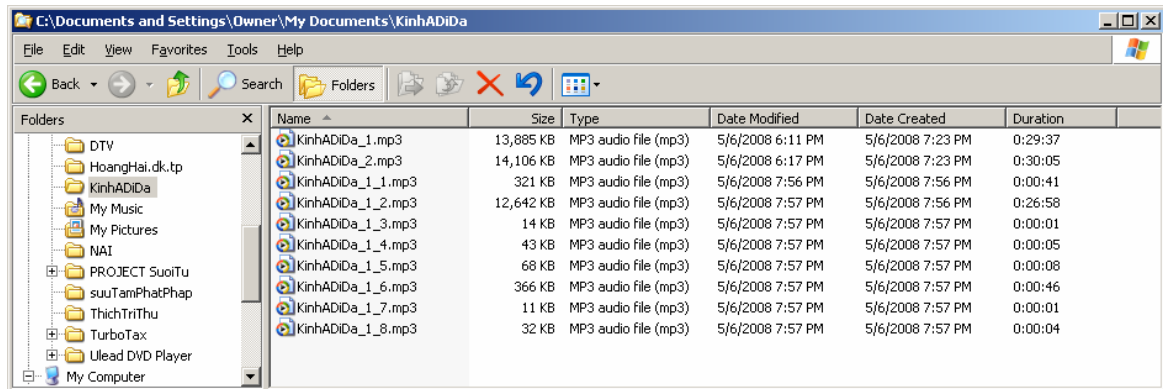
C:\Documents and Settings\Owner\My Documents\KinhADiDa

File Edit View Favorites Tools Help

Back Search Folders

Folders

DTV
HoangHai.dk.tp
KinhADiDa
My Music
My Pictures
NAI
PROJECT SuoiTu
suuTamPhatPhap
ThichTriThu
TurboTax
Ulead DVD Player
My Computer

| Name | Size | Type | Date Modified | Date Created | Duration |
|---|---|---|---|---|---|
| KinhADiDa_1.mp3 | 13,885 KB | MP3 audio file (mp3) | 5/6/2008 6:11 PM | 5/6/2008 7:23 PM | 0:29:37 |
| KinhADiDa_2.mp3 | 14,106 KB | MP3 audio file (mp3) | 5/6/2008 6:17 PM | 5/6/2008 7:23 PM | 0:30:05 |
| KinhADiDa_1_1.mp3 | 321 KB | MP3 audio file (mp3) | 5/6/2008 7:56 PM | 5/6/2008 7:56 PM | 0:00:41 |
| KinhADiDa_1_2.mp3 | 12,642 KB | MP3 audio file (mp3) | 5/6/2008 7:57 PM | 5/6/2008 7:56 PM | 0:26:58 |
| KinhADiDa_1_3.mp3 | 14 KB | MP3 audio file (mp3) | 5/6/2008 7:57 PM | 5/6/2008 7:57 PM | 0:00:01 |
| KinhADiDa_1_4.mp3 | 43 KB | MP3 audio file (mp3) | 5/6/2008 7:57 PM | 5/6/2008 7:57 PM | 0:00:05 |
| KinhADiDa_1_5.mp3 | 68 KB | MP3 audio file (mp3) | 5/6/2008 7:57 PM | 5/6/2008 7:57 PM | 0:00:08 |
| KinhADiDa_1_6.mp3 | 366 KB | MP3 audio file (mp3) | 5/6/2008 7:57 PM | 5/6/2008 7:57 PM | 0:00:46 |
| KinhADiDa_1_7.mp3 | 11 KB | MP3 audio file (mp3) | 5/6/2008 7:57 PM | 5/6/2008 7:57 PM | 0:00:01 |
| KinhADiDa_1_8.mp3 | 32 KB | MP3 audio file (mp3) | 5/6/2008 7:57 PM | 5/6/2008 7:57 PM | 0:00:04 |